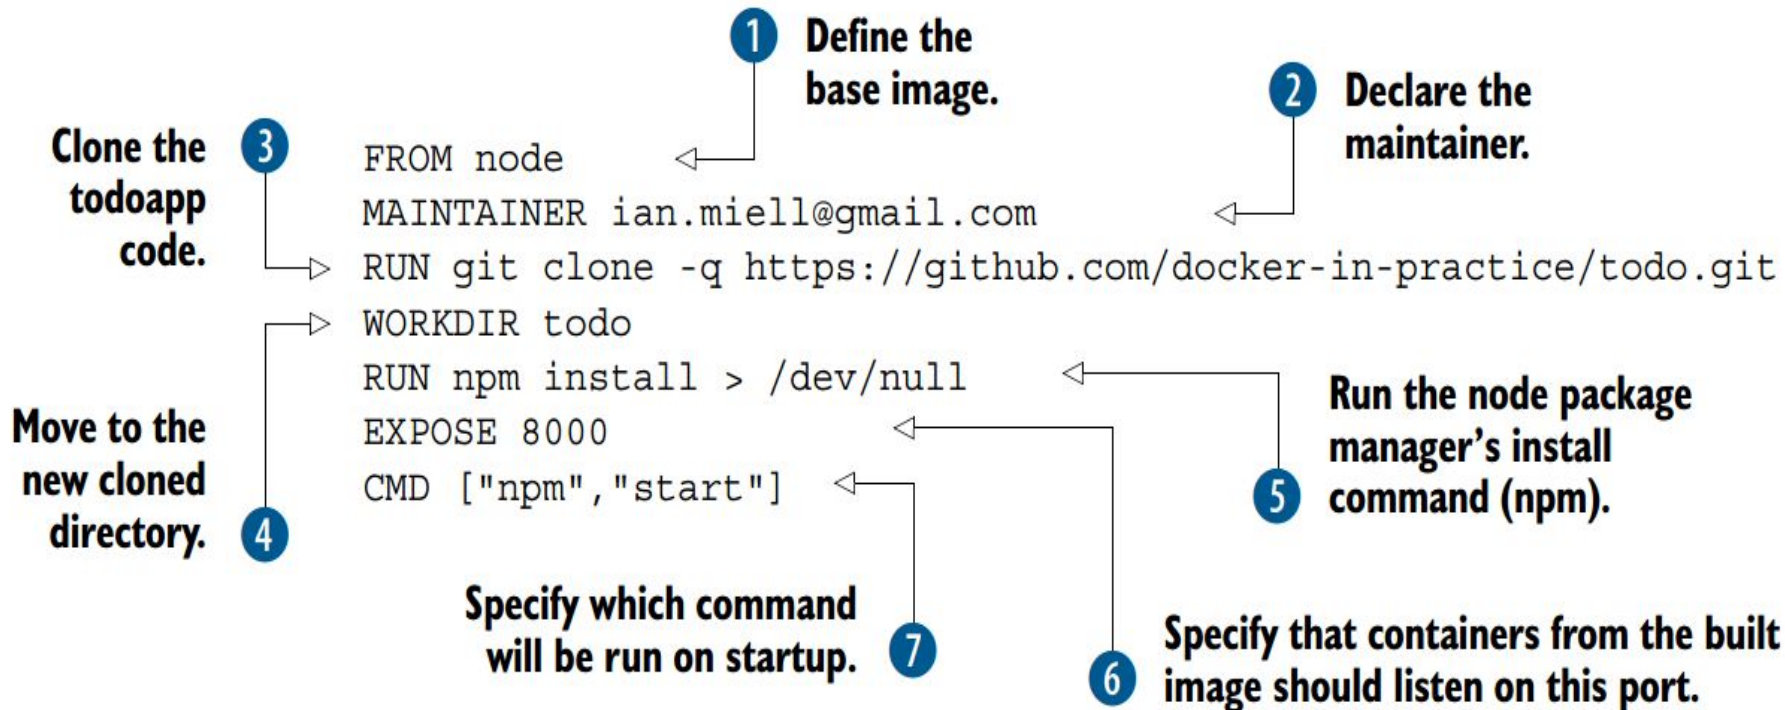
1 Define the base image.

2 Declare the maintainer.

Clone the todoapp code. 3

FROM node
MAINTAINER ian.miell@gmail.com
RUN git clone -q https://github.com/docker-in-practice/todo.git
WORKDIR todo
RUN npm install > /dev/null
EXPOSE 8000
CMD ["npm","start"]

Move to the new cloned directory. 4

Run the node package manager's install command (npm). 5

Specify which command will be run on startup. 7

6 Specify that containers from the built image should listen on this port.